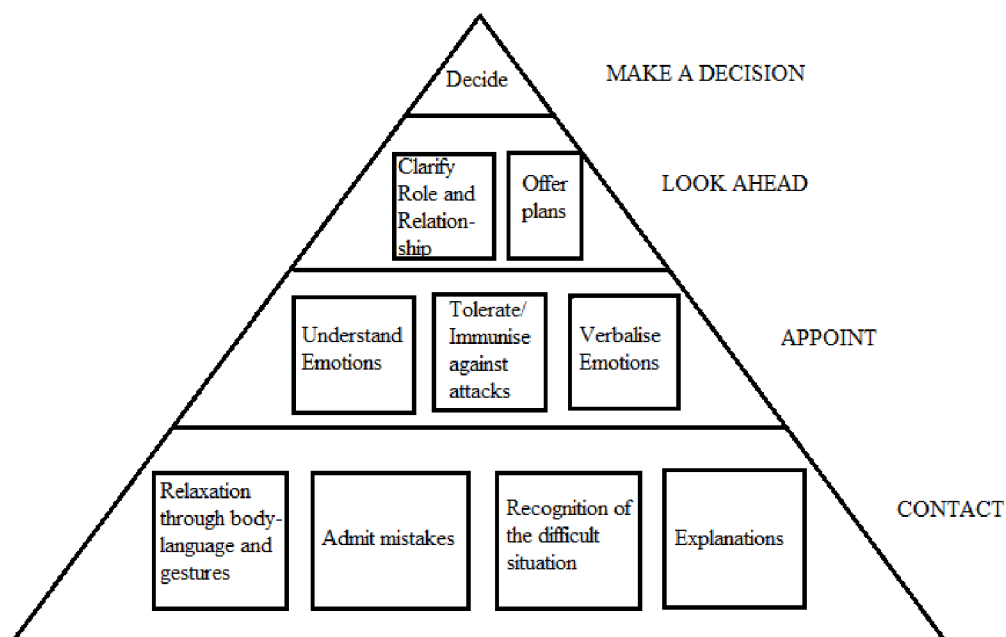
Decide

MAKE A DECISION

Clarify Role and Relation-ship

Offer plans

LOOK AHEAD

Understand Emotions

Tolerate/ Immunise against attacks

Verbalise Emotions

APPOINT

Relaxation through body-language and gestures

Admit mistakes

Recognition of the difficult situation

Explanations

CONTACT